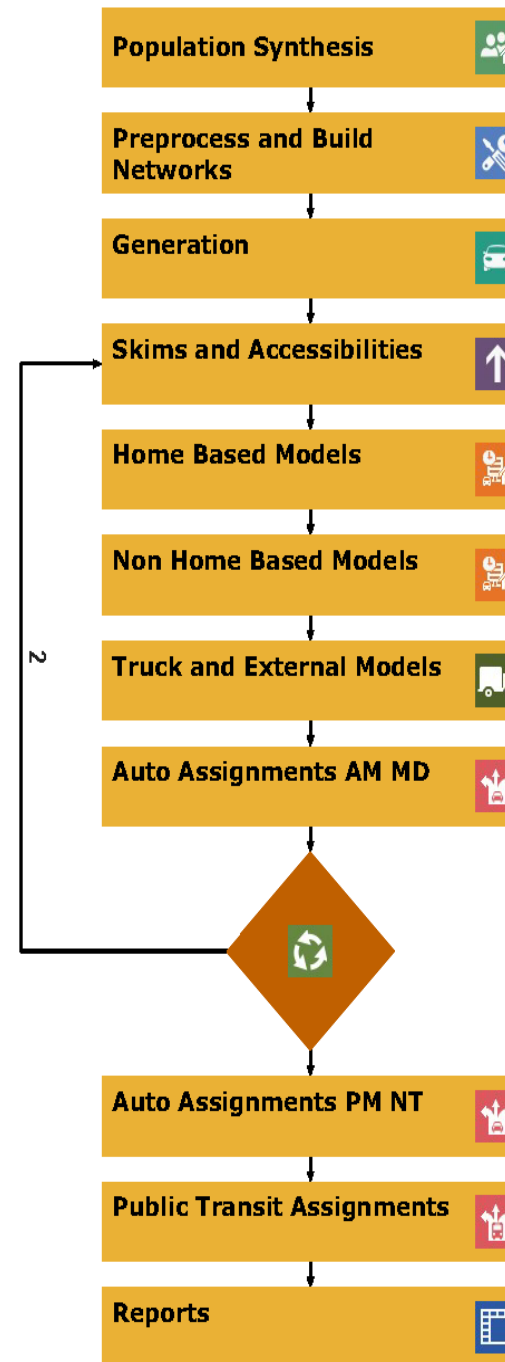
Population Synthesis

Preprocess and Build Networks

Generation

Skims and Accessibilities

Home Based Models

Non Home Based Models

Truck and External Models

Auto Assignments AM MD

2

Auto Assignments PM NT

Public Transit Assignments

Reports